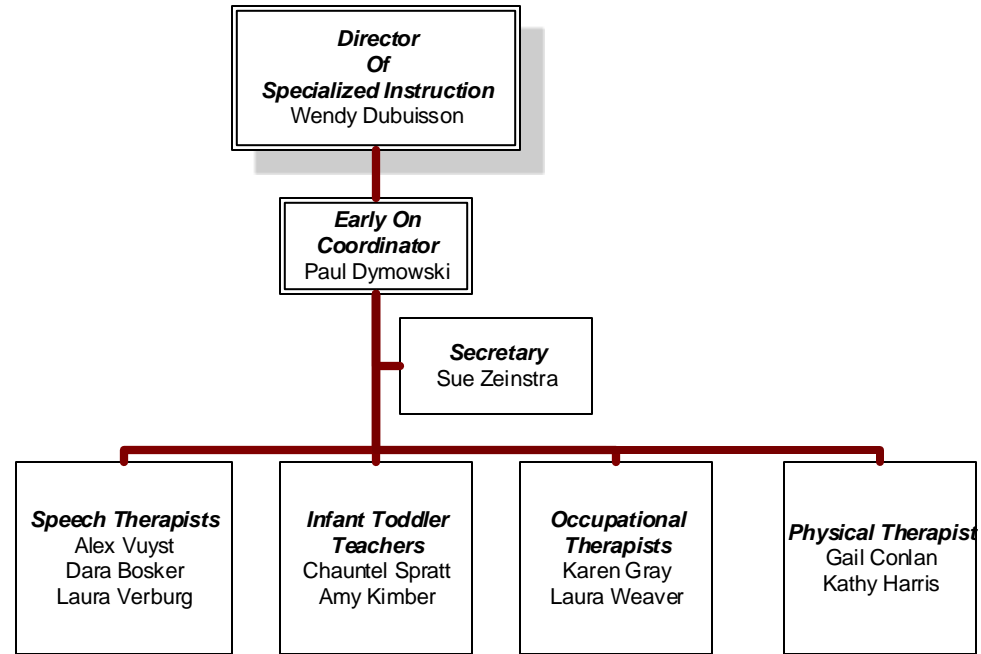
Director
Of
Specialized Instruction
Wendy Dubuisson

Early On
Coordinator
Paul Dymowski

Secretary
Sue Zeinstra

Speech Therapists
Alex Vuyst
Dara Bosker
Laura Verburg

Infant Toddler
Teachers
Chauntel Spratt
Amy Kimber

Occupational
Therapists
Karen Gray
Laura Weaver

Physical Therapist
Gail Conlan
Kathy Harris